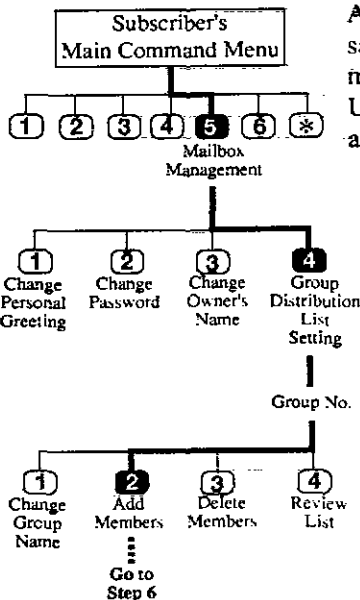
Subscriber's Main Command Menu

1 2 3 4 5 6 ※

Mailbox Management

1 Change Personal Greeting
2 Change Password
3 Change Owner's Name
4 Group Distribution List Setting

Group No.

1 Change Group Name
2 Add Members
3 Delete Members
4 Review List

Go to Step 6

A
sa
m
U
a